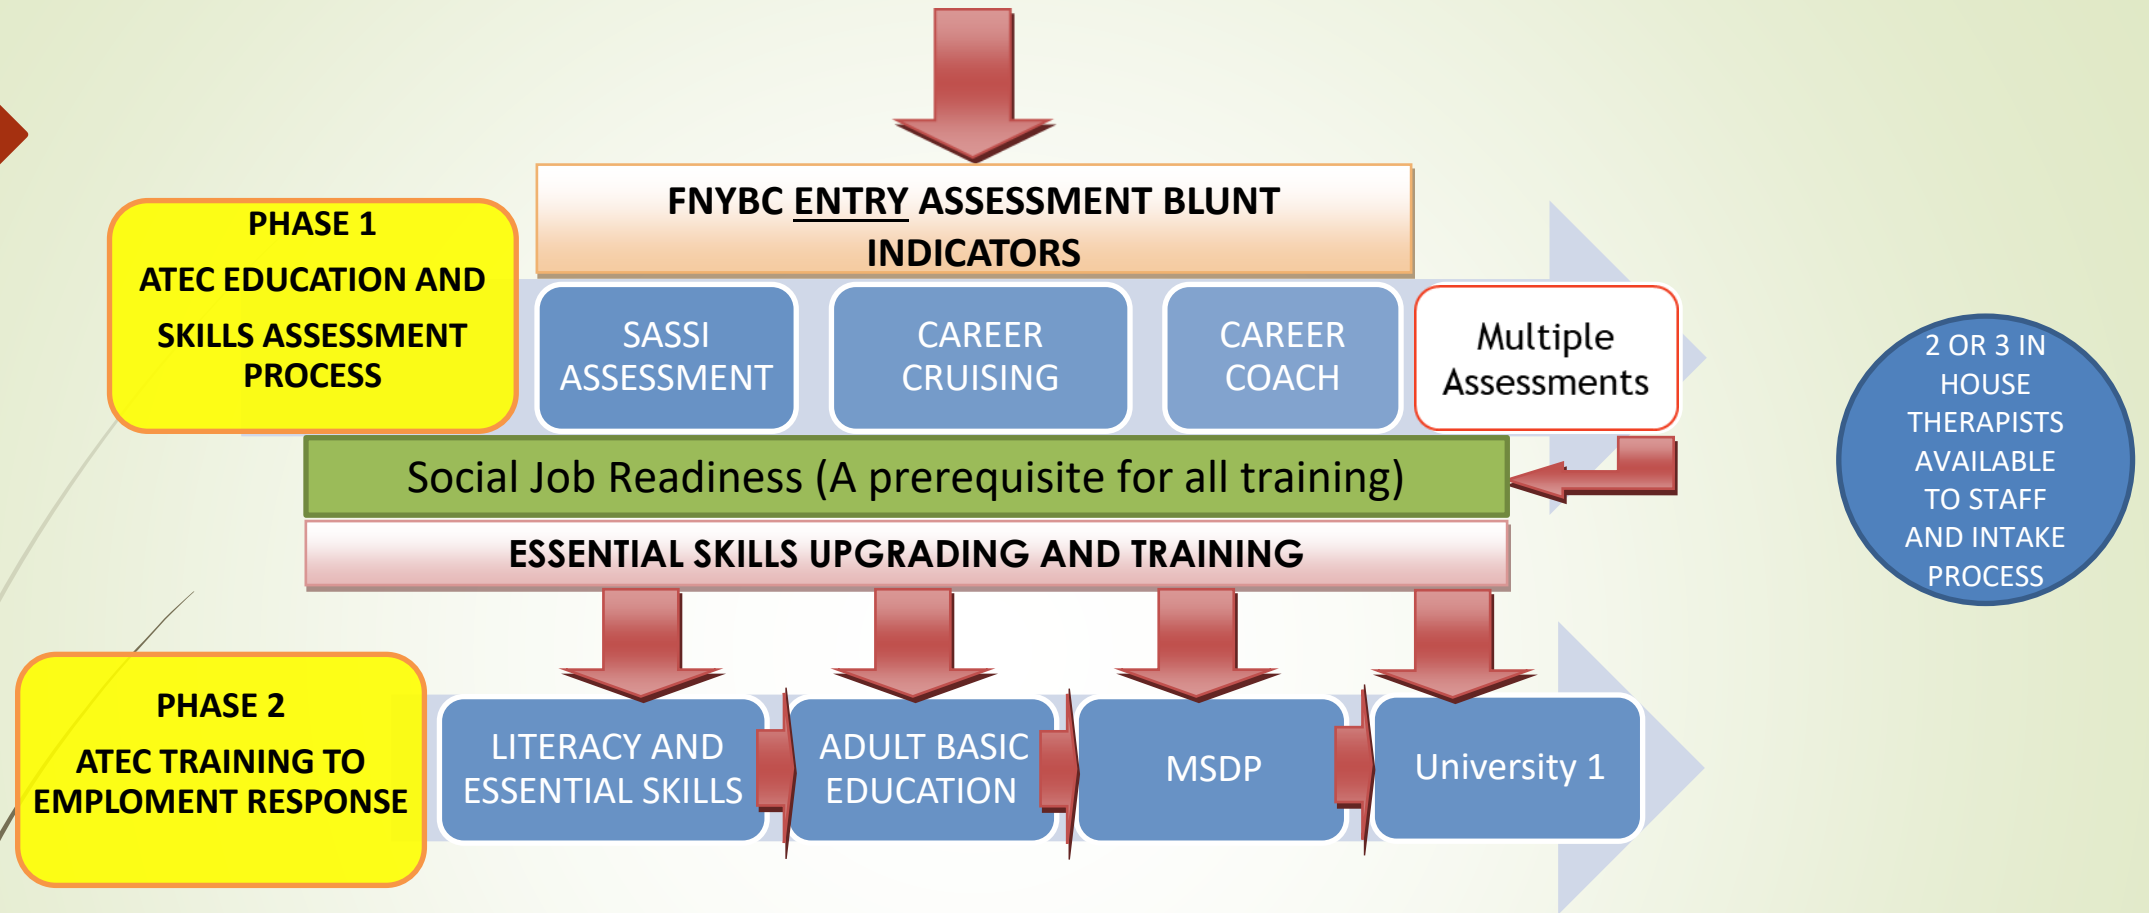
FNYBC ENTRY ASSESSMENT BLUNT INDICATORS

PHASE 1

ATEC EDUCATION AND SKILLS ASSESSMENT PROCESS

SASSI ASSESSMENT

CAREER CRUISING

CAREER COACH

Multiple Assessments

2 OR 3 IN HOUSE THERAPISTS AVAILABLE TO STAFF AND INTAKE PROCESS

Social Job Readiness (A prerequisite for all training)

ESSENTIAL SKILLS UPGRADING AND TRAINING

PHASE 2

ATEC TRAINING TO EMPLOMENT RESPONSE

LITERACY AND ESSENTIAL SKILLS

ADULT BASIC EDUCATION

MSDP

University 1